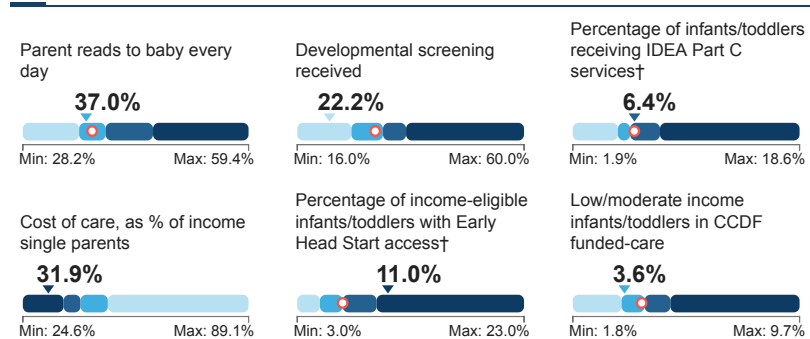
Parent reads to baby every day

37.0%

Min: 28.2%
Max: 59.4%

Developmental screening received

22.2%

Min: 16.0%
Max: 60.0%

Percentage of infants/toddlers receiving IDEA Part C services†

6.4%

Min: 1.9%
Max: 18.6%

Cost of care, as % of income single parents

31.9%

Min: 24.6%
Max: 89.1%

Percentage of income-eligible infants/toddlers with Early Head Start access†

11.0%

Min: 3.0%
Max: 23.0%

Low/moderate income infants/toddlers in CCDF funded-care

3.6%

Min: 1.8%
Max: 9.7%